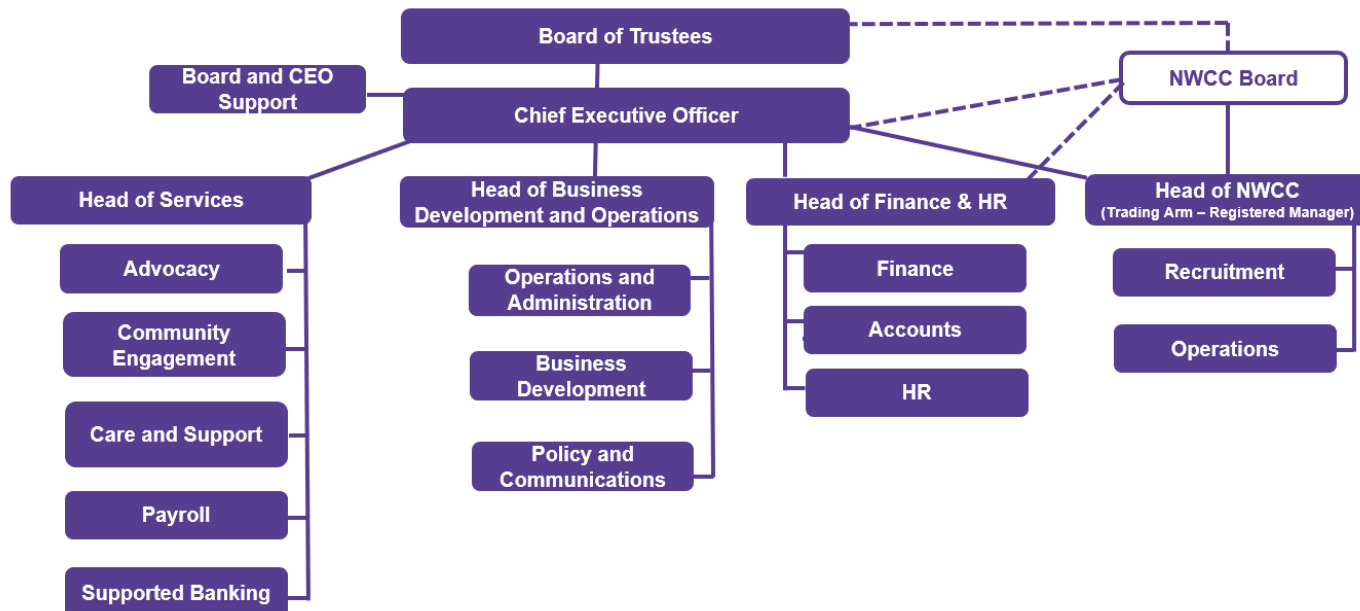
Board of Trustees

NWCC Board

Board and CEO Support

Chief Executive Officer

Head of Services

Head of Business Development and Operations

Head of Finance & HR

Head of NWCC
(Trading Arm – Registered Manager)

Advocacy

Community Engagement

Care and Support

Payroll

Supported Banking

Operations and Administration

Business Development

Policy and Communications

Finance

Accounts

HR

Recruitment

Operations